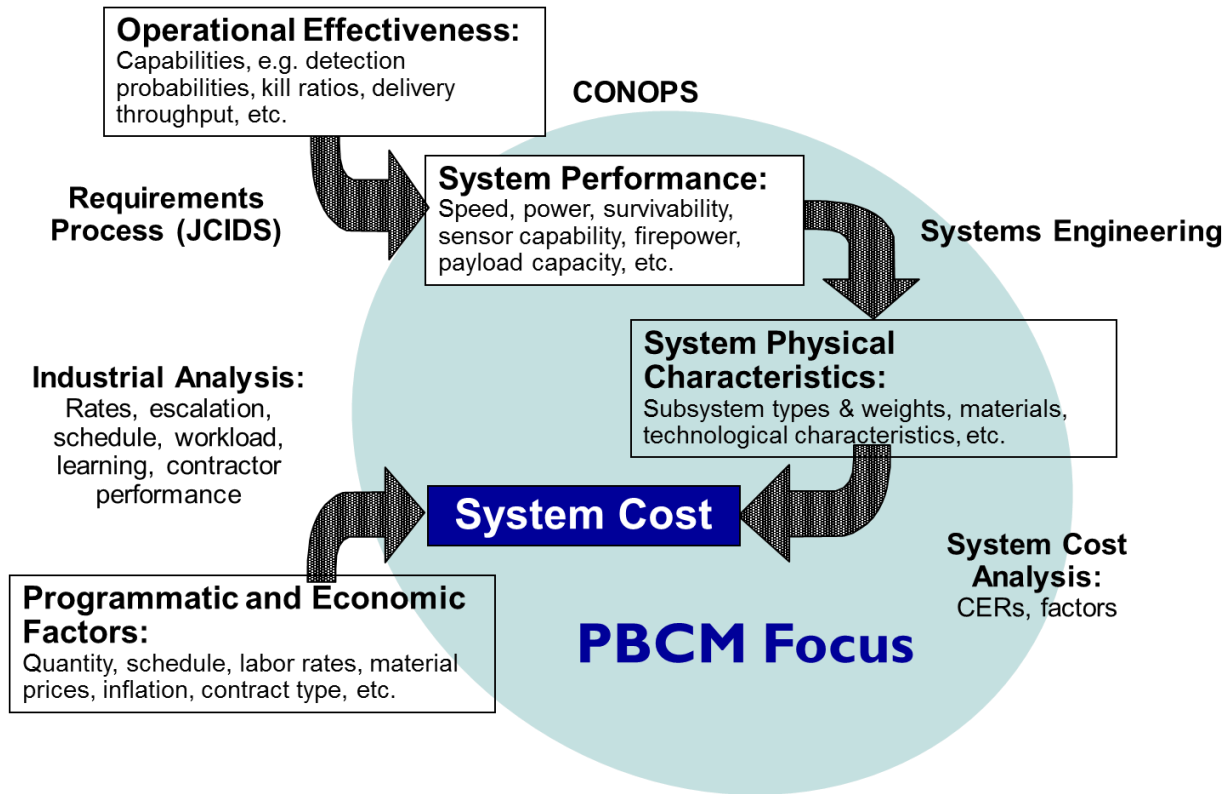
Operational Effectiveness:
Capabilities, e.g. detection probabilities, kill ratios, delivery throughput, etc.

CONOPS

Requirements Process (JCIDS)

System Performance:
Speed, power, survivability, sensor capability, firepower, payload capacity, etc.

Systems Engineering

System Physical Characteristics:
Subsystem types & weights, materials, technological characteristics, etc.

Industrial Analysis:
Rates, escalation, schedule, workload, learning, contractor performance

System Cost

System Cost Analysis:
CERs, factors

Programmatic and Economic Factors:
Quantity, schedule, labor rates, material prices, inflation, contract type, etc.

PBCM Focus